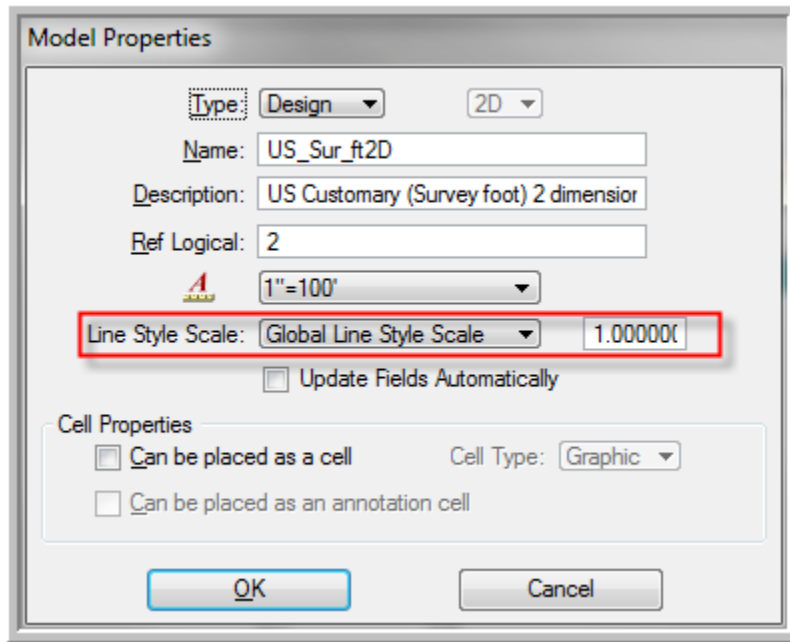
Model Properties

Type: Design 2D

Name: US_Sur_ft2D

Description: US Customary (Survey foot) 2 dimensior

Ref Logical: 2

1"=100'

Line Style Scale: Global Line Style Scale 1.00000(

Update Fields Automatically

Cell Properties

Can be placed as a cell

Cell Type: Graphic

Can be placed as an annotation cell

OK

Cancel